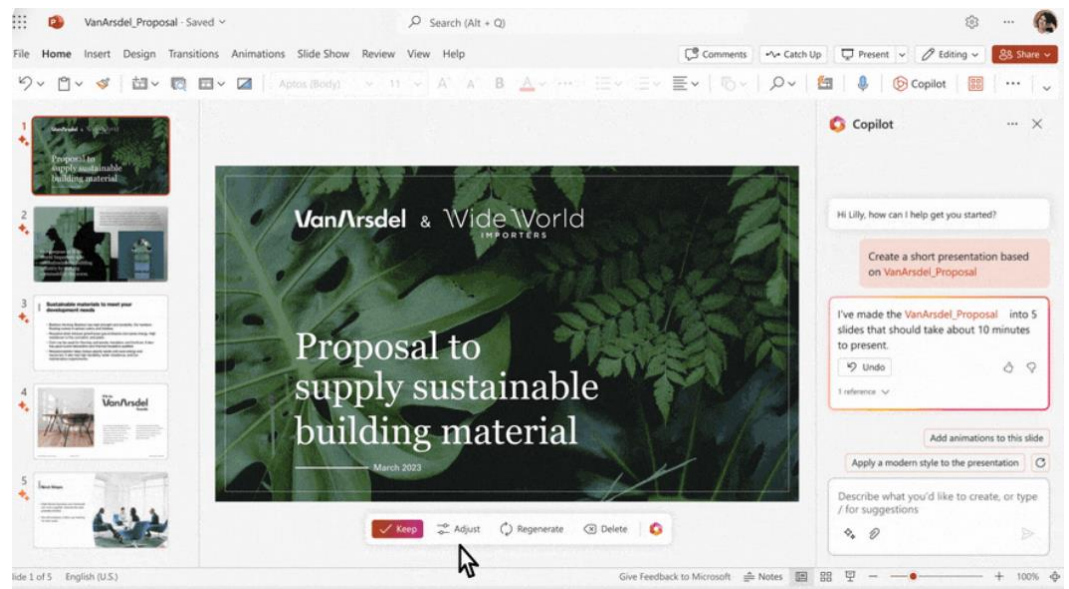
VanArsdel_Proposal - Saved

Search (Alt + Q)

File Home Insert Design Transitions Animations Slide Show Review View Help

Comments Catch Up Present Editing Share

Aptos (Body) 11

Copilot

1

Proposal to supply sustainable building material

2

3

Sustainable materials to meet your development needs

4

VanArsdel

5

Next Steps

VanArsdel & Wide World IMPORTERS

Proposal to supply sustainable building material

March 2023

Keep Adjust Regenerate Delete

Copilot

Hi Lilly, how can I help get you started?

Create a short presentation based on VanArsdel_Proposal

I've made the VanArsdel_Proposal into 5 slides that should take about 10 minutes to present.

Undo

1 reference

Add animations to this slide

Apply a modern style to the presentation

Describe what you'd like to create, or type / for suggestions

lide 1 of 5 English (U.S.)

Give Feedback to Microsoft Notes 100%